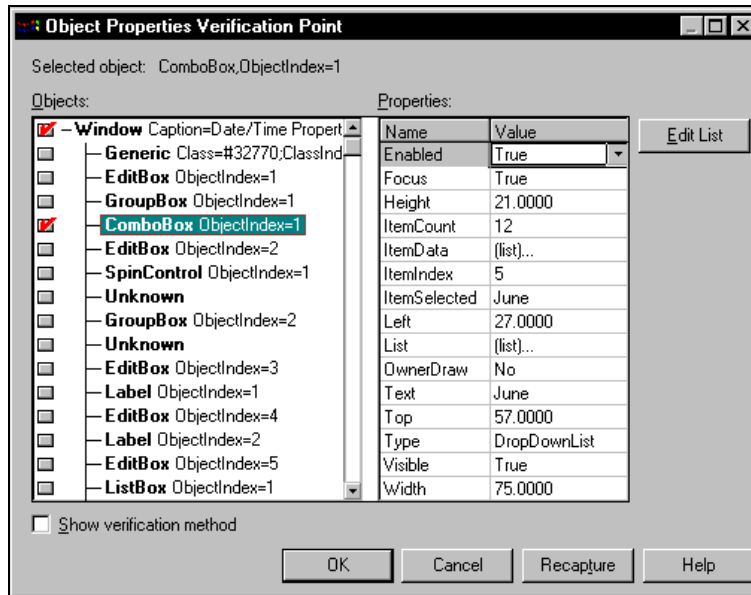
Object Properties Verification Point

Selected object: ComboBox,ObjectIndex=1

Objects:

Window Caption=Date/Time Propert
Generic Class=#32770;ClassInd
EditBox ObjectIndex=1
GroupBox ObjectIndex=1
ComboBox ObjectIndex=1
EditBox ObjectIndex=2
SpinControl ObjectIndex=1
Unknown
GroupBox ObjectIndex=2
Unknown
EditBox ObjectIndex=3
Label ObjectIndex=1
EditBox ObjectIndex=4
Label ObjectIndex=2
EditBox ObjectIndex=5
ListBox ObjectIndex=1

Properties:

| Name | Value |
|---|---|
| Enabled | True |
| Focus | True |
| Height | 21.0000 |
| ItemCount | 12 |
| ItemData | (list)... |
| ItemIndex | 5 |
| ItemSelected | June |
| Left | 27.0000 |
| List | (list)... |
| OwnerDraw | No |
| Text | June |
| Top | 57.0000 |
| Type | DropDownList |
| Visible | True |
| Width | 75.0000 |

Edit List

Show verification method

OK Cancel Recapture Help